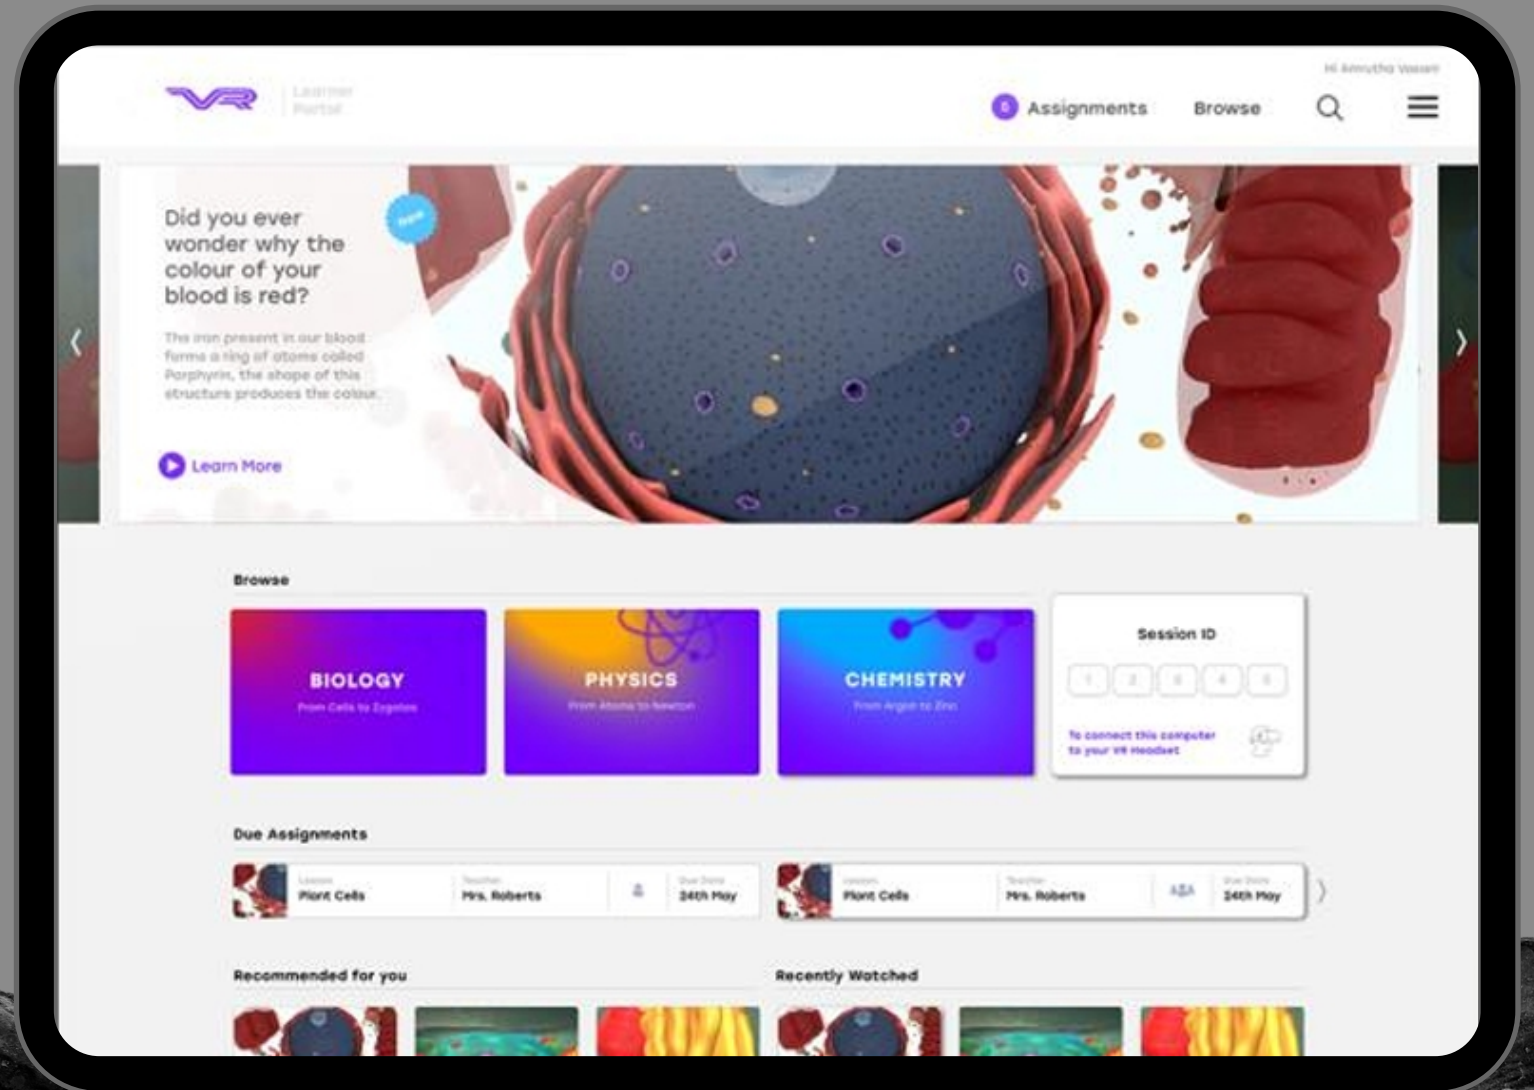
VR Learner Portal

Hi Amrutha Vasan

5 Assignments Browse

New

Did you ever wonder why the colour of your blood is red?

The iron present in our blood forms a ring of atoms called Porphyrin, the shape of this structure produces the colour.

Learn More

Browse

BIOLOGY
From Cells to Zygotes

PHYSICS
From Atoms to Newton

CHEMISTRY
From Argon to Zinc

Session ID

1 2 3 4 5

To connect this computer to your VR Headset

Due Assignments

| Lesson | Teacher | | Due Date |
|---|---|---|---|
| Plant Cells | Mrs. Roberts | | 24th May |
| Plant Cells | Mrs. Roberts | | 24th May |

Recommended for you

Recently Watched